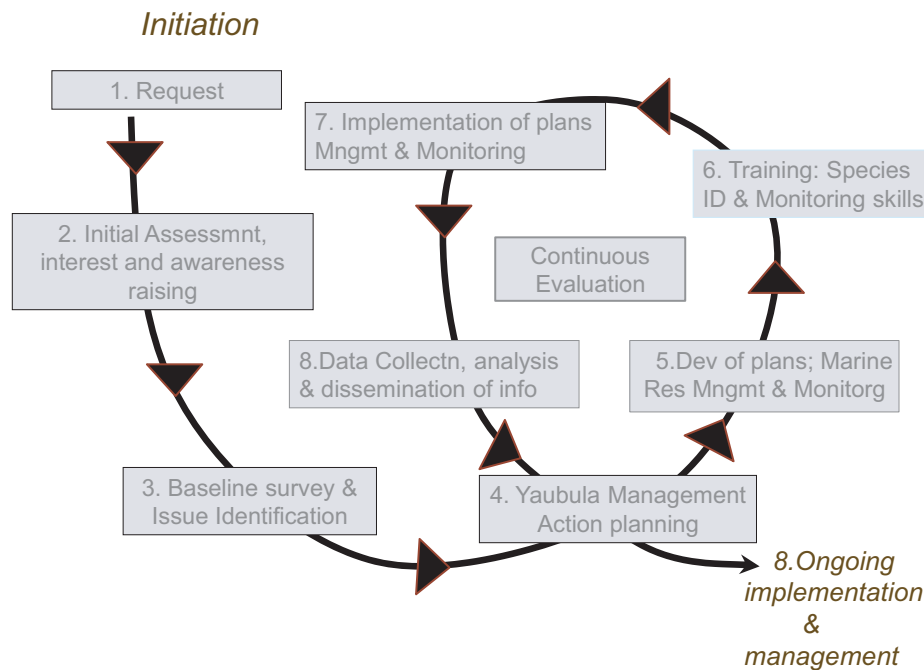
Initiation

1. Request

2. Initial Assessmnt, interest and awareness raising

3. Baseline survey & Issue Identification

4. Yaubula Management Action planning

5.Dev of plans; Marine Res Mngmt & Monitorg

6. Training: Species ID & Monitoring skills

7. Implementation of plans Mngmt & Monitoring

8.Data Collectn, analysis & dissemination of info

Continuous Evaluation

8.Ongoing implementation & management